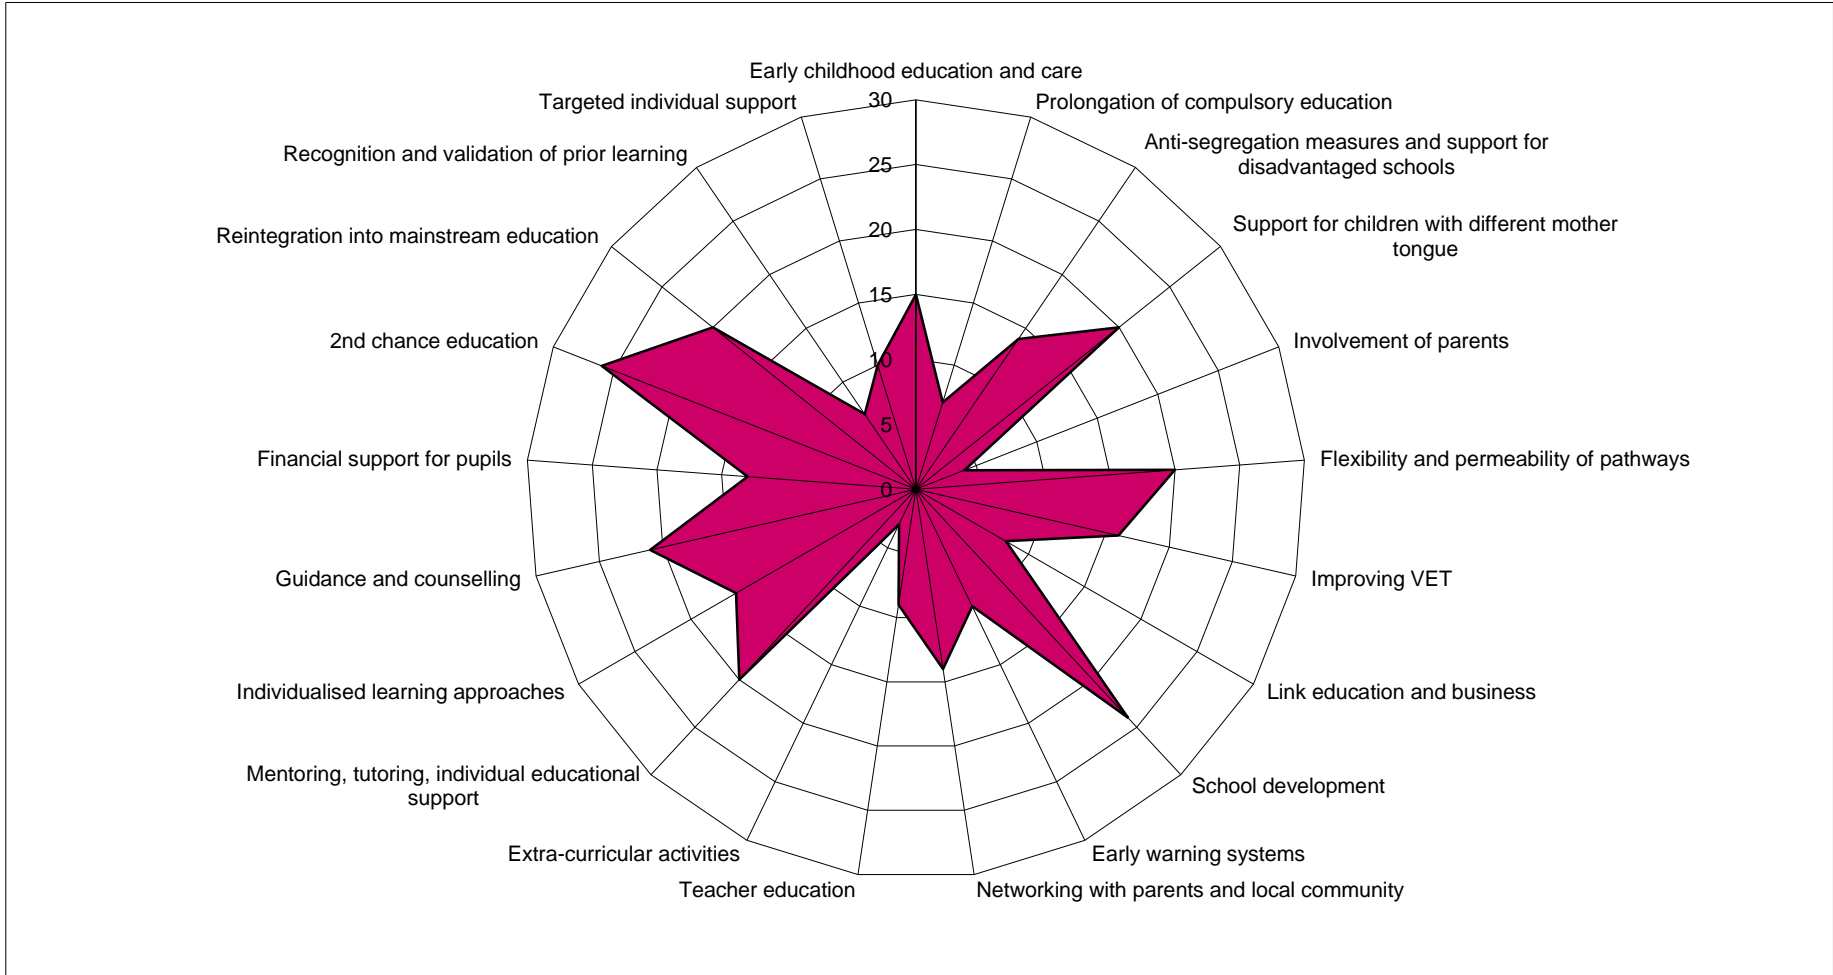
Early childhood education and care
Prolongation of compulsory education
Anti-segregation measures and support for disadvantaged schools
Support for children with different mother tongue
Involvement of parents
Flexibility and permeability of pathways
Improving VET
Link education and business
School development
Early warning systems
Networking with parents and local community
Teacher education
Extra-curricular activities
Mentoring, tutoring, individual educational support
Individualised learning approaches
Guidance and counselling
Financial support for pupils
2nd chance education
Reintegration into mainstream education
Recognition and validation of prior learning
Targeted individual support

30
25
20
15
10
5
0